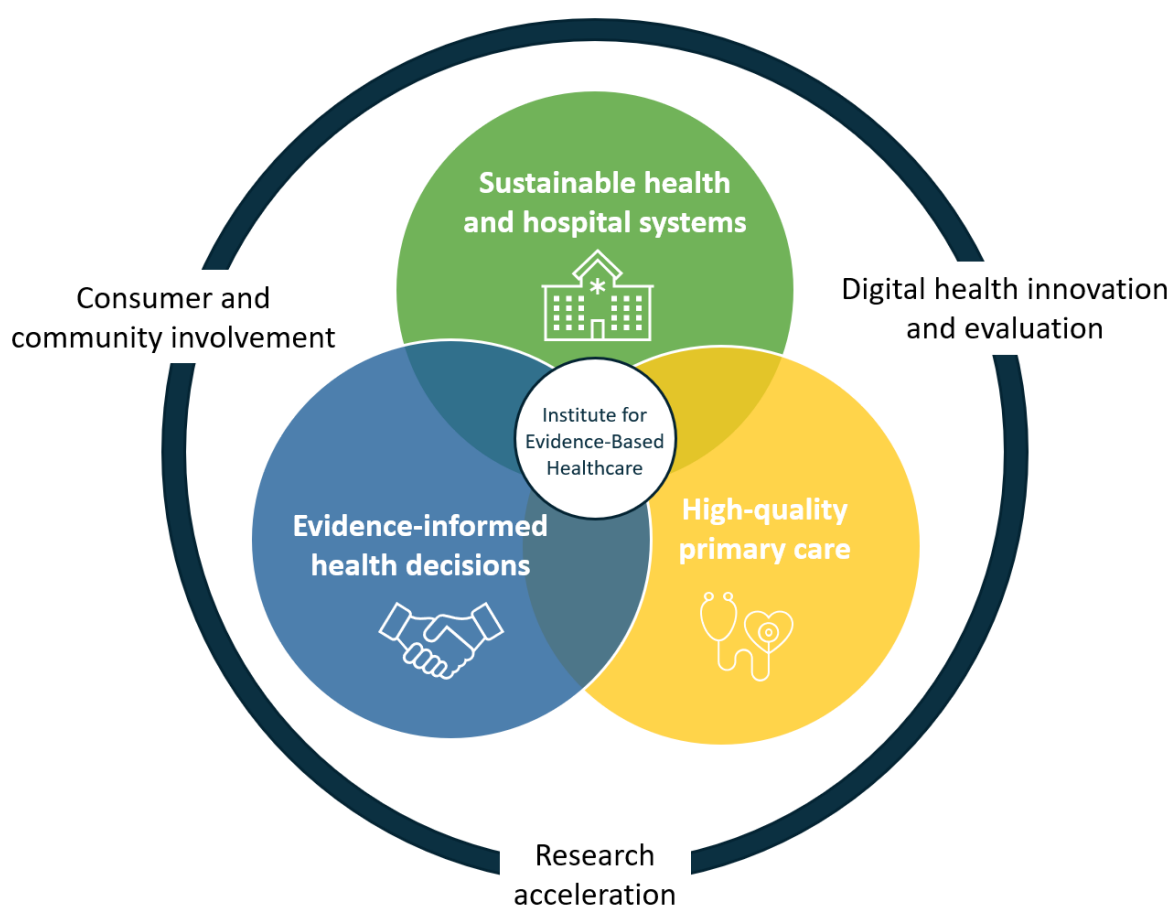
Sustainable health and hospital systems

Consumer and community involvement

Digital health innovation and evaluation

Institute for Evidence-Based Healthcare

Evidence-informed health decisions

High-quality primary care

Research acceleration